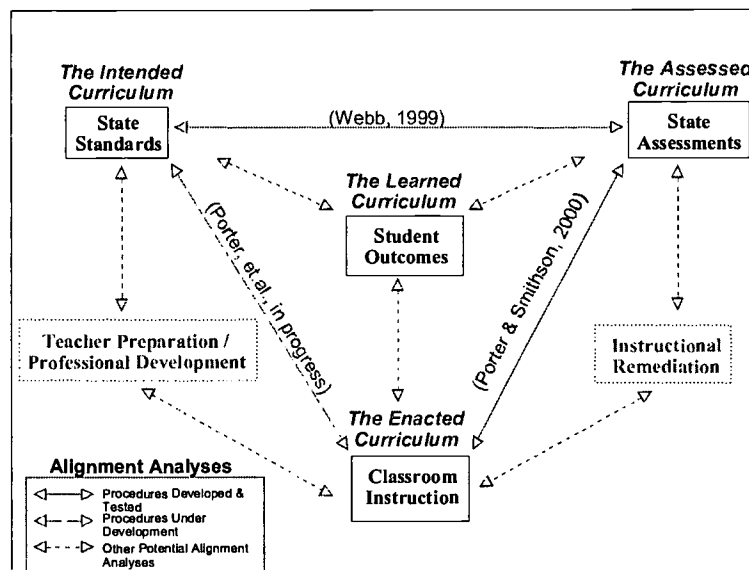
The Intended Curriculum

State Standards

(Webb, 1999)

The Assessed Curriculum

State Assessments

The Learned Curriculum

Student Outcomes

(Porter, et al., in progress)

(Porter & Smithson, 2000)

Teacher Preparation / Professional Development

Instructional Remediation

The Enacted Curriculum

Classroom Instruction

Alignment Analyses

Procedures Developed & Tested

Procedures Under Development

Other Potential Alignment Analyses